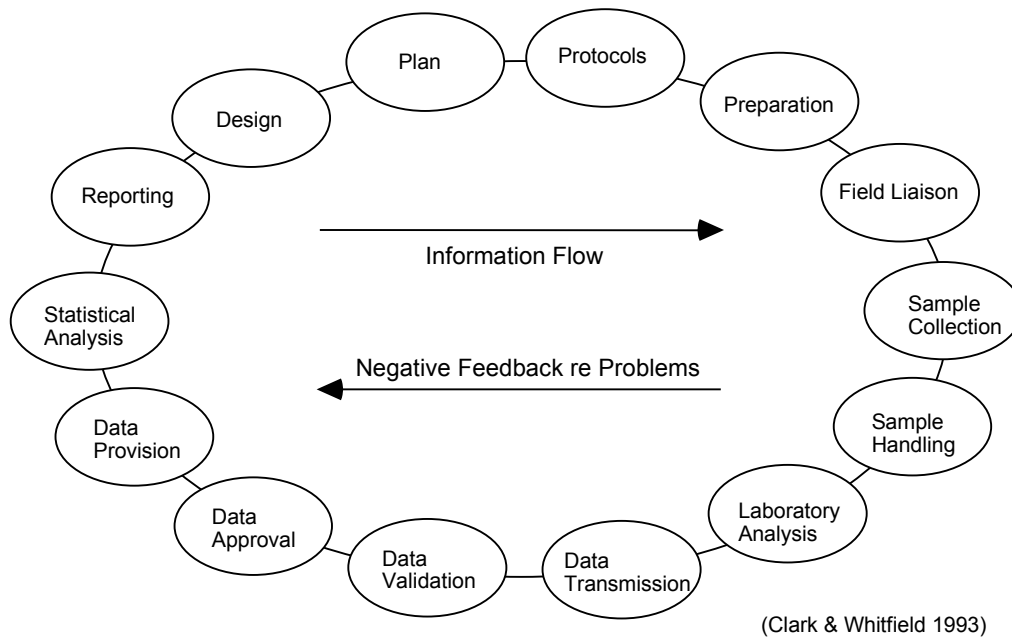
Plan

Protocols

Preparation

Field Liaison

Sample Collection

Sample Handling

Laboratory Analysis

Data Transmission

Data Validation

Data Approval

Data Provision

Statistical Analysis

Reporting

Design

Information Flow

Negative Feedback re Problems

(Clark & Whitfield 1993)